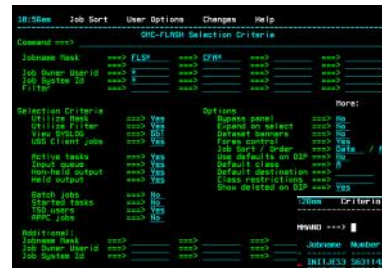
10:56am Job Sort User Options Changes Help

OMC-FLASH Selection Criteria

Command ===>

Jobname Mask ===> FLS* ===> CFA* ===> ===>
Job Owner Userid ===> * ===> ===> ===>
Job System Id ===> * ===> ===> ===>
Filter ===> ===> ===> ===>

More:

Selection Criteria
Utilize Mask ===> Yes
Utilize Filter ===> Yes
View SYSLOG ===> Obj
USS Client jobs ===> Yes

Active tasks ===> Yes
Input queue ===> Yes
Non-held output ===> Yes
Held output ===> Yes

Batch jobs ===> No
Started tasks ===> No
TSO users ===> No
APPC jobs ===> No

Additional:
Jobname Mask ===> ===> ===>
Job Owner Userid ===> ===> ===>
Job System Id ===> ===> ===>

Options
Bypass panel ===> No
Expand on select ===> No
Dataset banners ===> No
Forms control ===> Yes
Job Sort / Order ===> Date / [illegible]
Use defaults on DIP ===> No
Default class ===> A
Default destination ===>
Class restrictions ===>
Show deleted on DIP ===> Yes

:20am Criteria

MMAND ===>

Jobname Number
INTLRS3 S63114